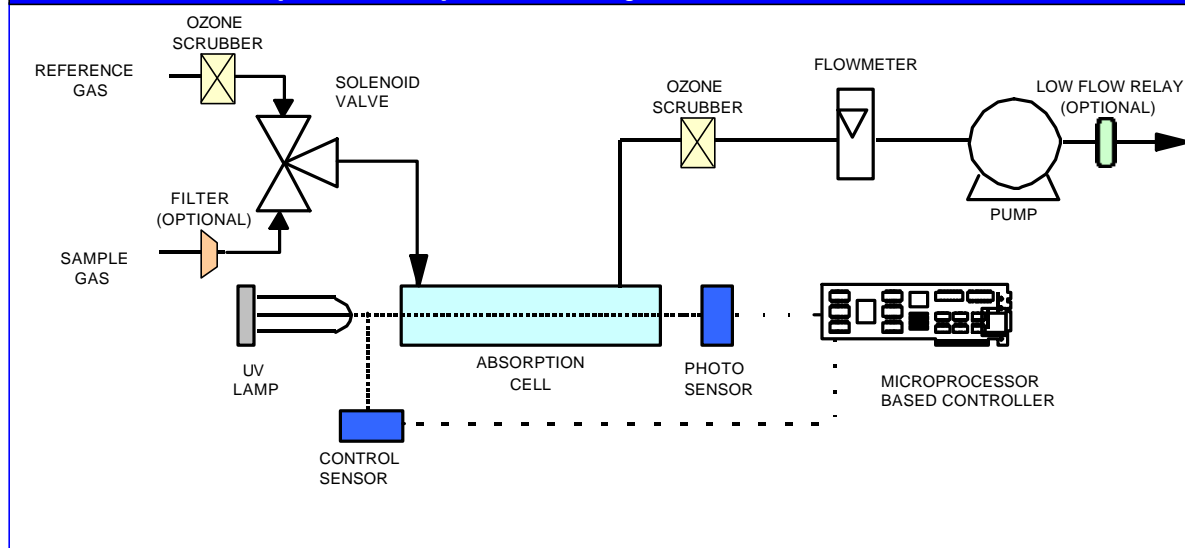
OZONE SCRUBBER

REFERENCE GAS

SOLENOID VALVE

FILTER (OPTIONAL)

SAMPLE GAS

OZONE SCRUBBER

FLOWMETER

LOW FLOW RELAY (OPTIONAL)

PUMP

UV LAMP

ABSORPTION CELL

PHOTO SENSOR

MICROPROCESSOR BASED CONTROLLER

CONTROL SENSOR